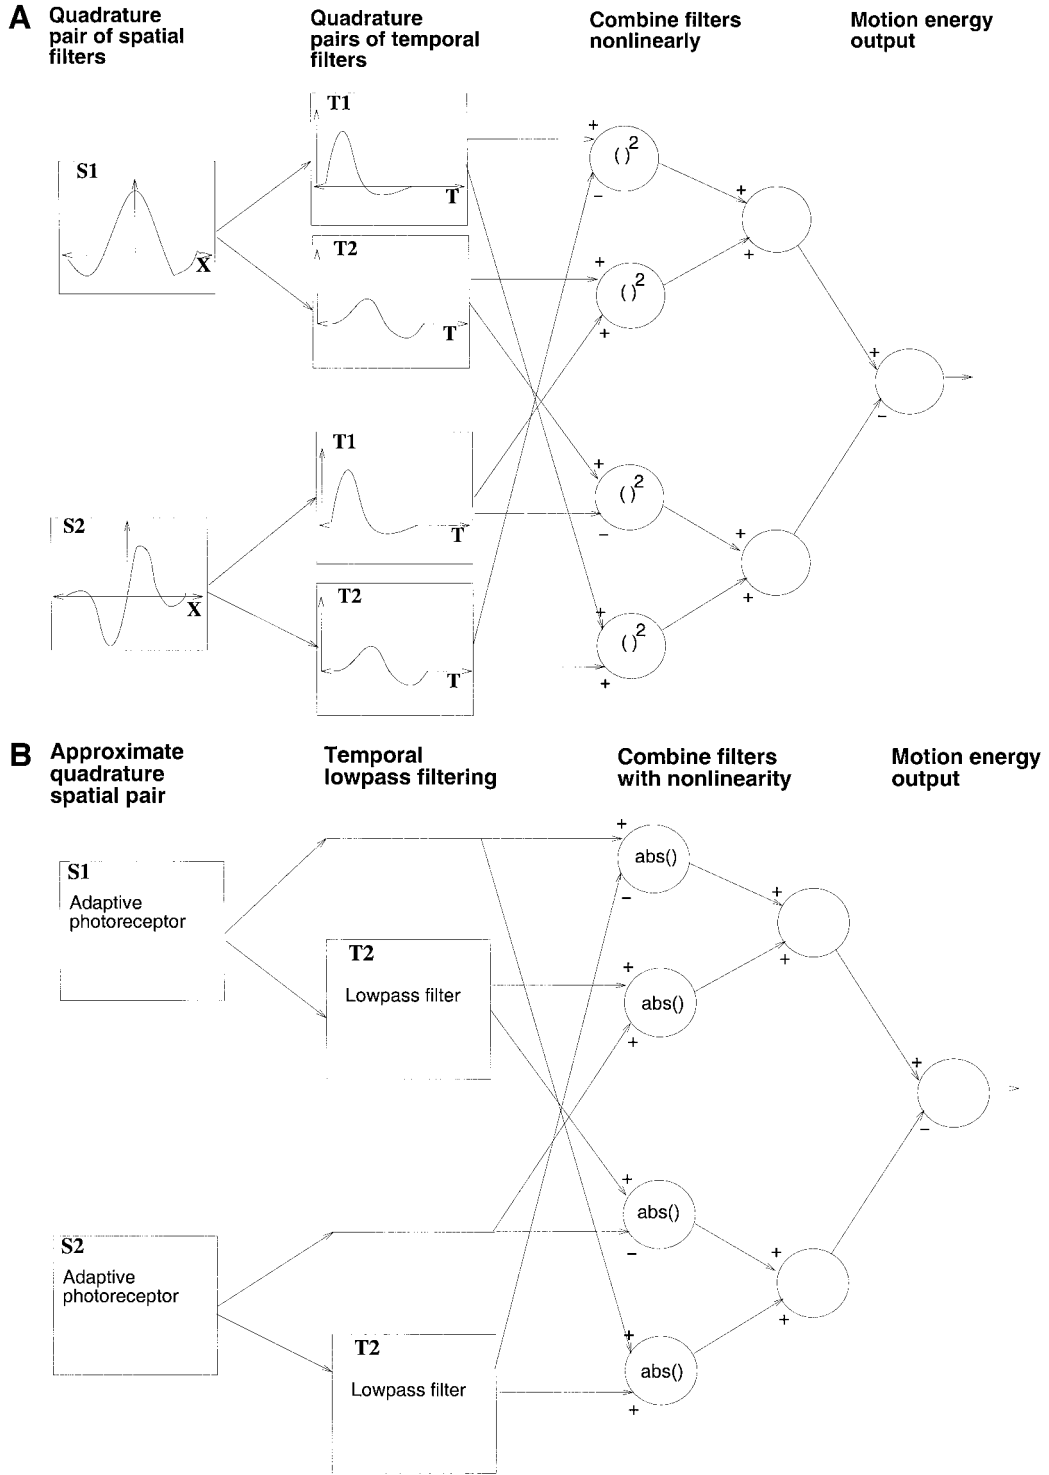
A Quadrature pair of spatial filters

Quadrature pairs of temporal filters

Combine filters nonlinearly

Motion energy output

S1

X

T1

T

T2

T

S2

X

T1

T

T2

T

+
$()^2$
−

+
$()^2$
+

+
$()^2$
−

+
$()^2$
+

+

+

+

+

+

−

B Approximate quadrature spatial pair

Temporal lowpass filtering

Combine filters with nonlinearity

Motion energy output

S1
Adaptive photoreceptor

T2
Lowpass filter

S2
Adaptive photoreceptor

T2
Lowpass filter

+
abs()
−

+
abs()
+

+
abs()
−

+
abs()
+

+

+

+

+

+

−